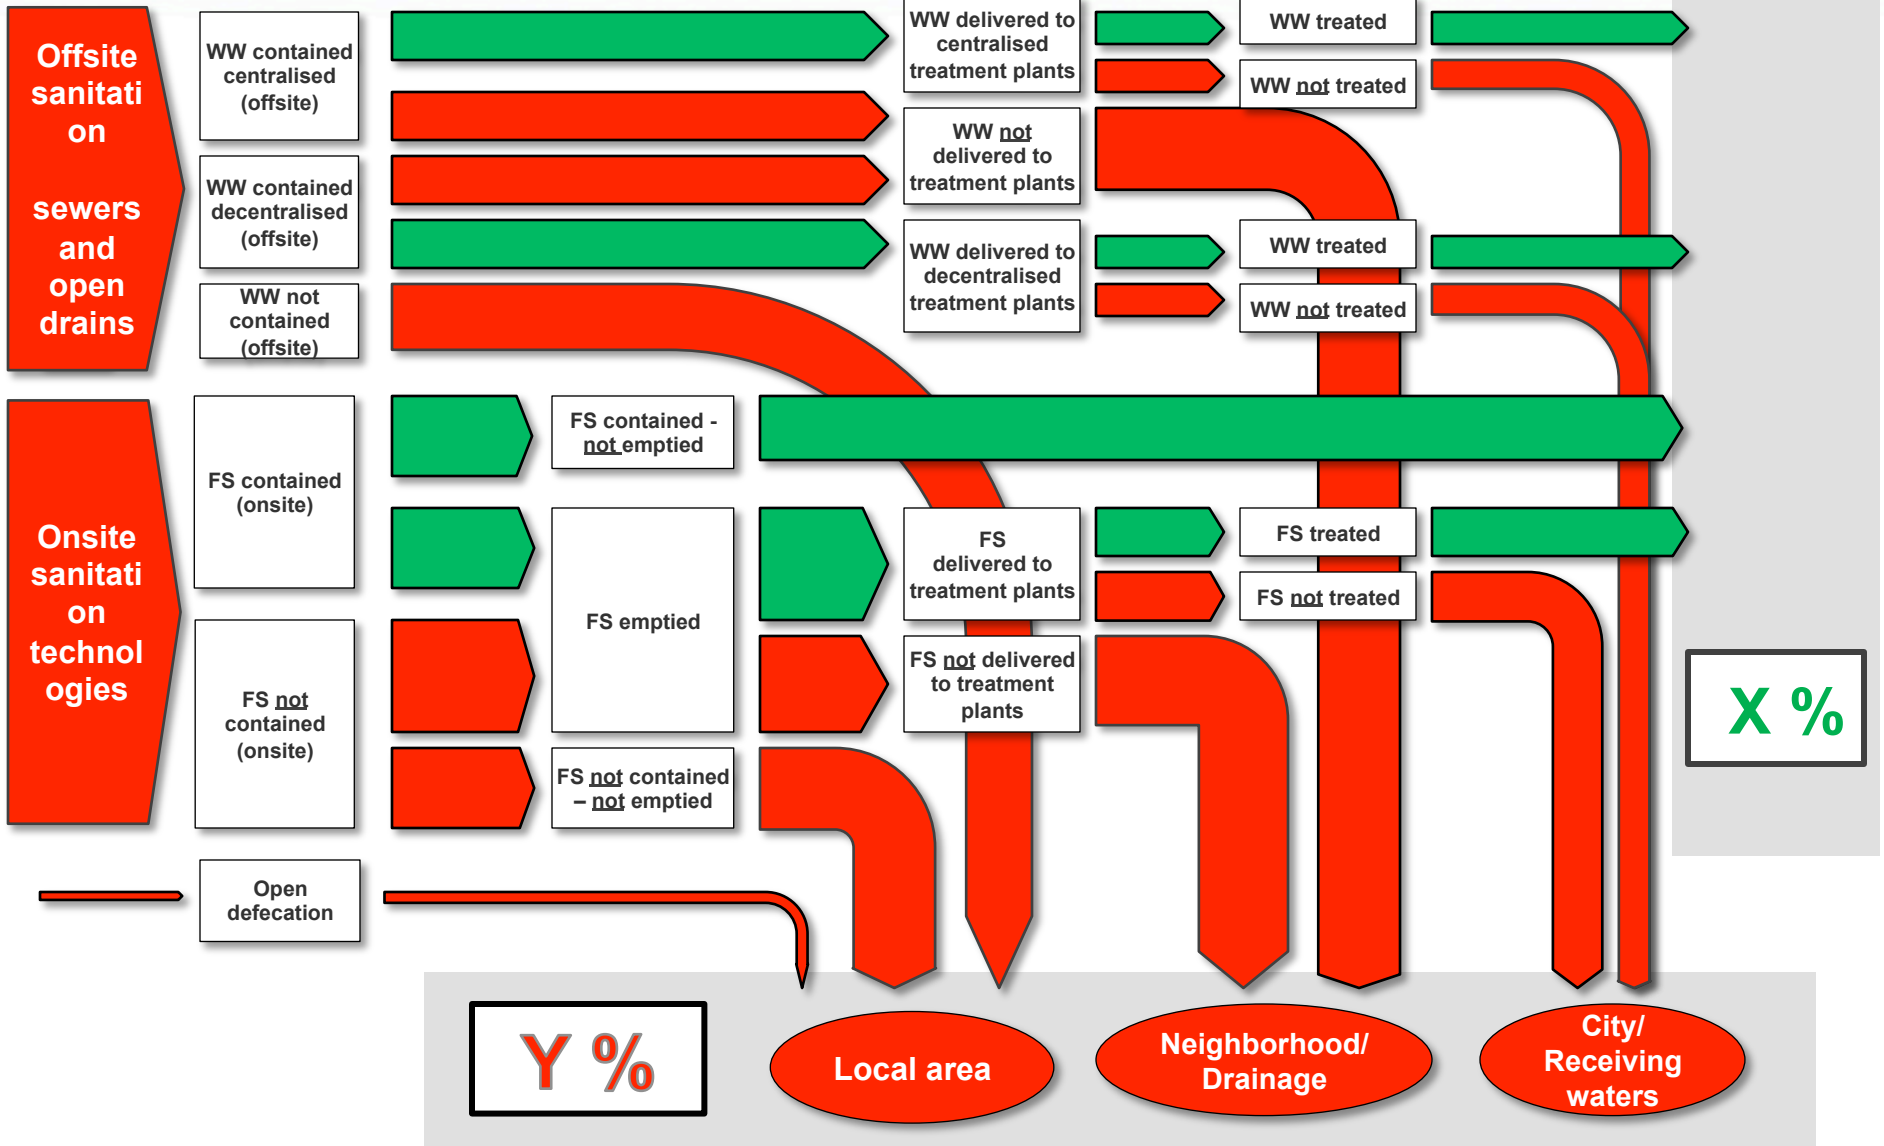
Offsite sanitation

sewers and open drains

WW contained centralised (offsite)

WW contained decentralised (offsite)

WW not contained (offsite)

WW delivered to centralised treatment plants

WW not delivered to treatment plants

WW delivered to decentralised treatment plants

WW treated

WW not treated

WW treated

WW not treated

Onsite sanitation technologies

FS contained (onsite)

FS not contained (onsite)

FS contained - not emptied

FS emptied

FS not contained – not emptied

FS delivered to treatment plants

FS not delivered to treatment plants

FS treated

FS not treated

X %

Open defecation

Y %

Local area

Neighborhood/ Drainage

City/ Receiving waters